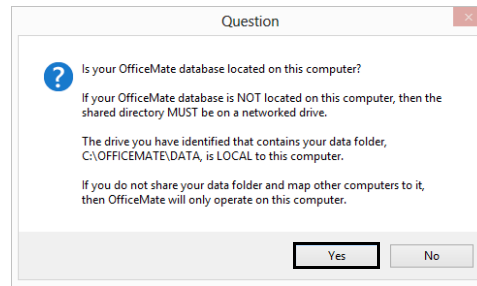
Question

Is your OfficeMate database located on this computer?

If your OfficeMate database is NOT located on this computer, then the shared directory MUST be on a networked drive.

The drive you have identified that contains your data folder, C:\OFFICEMATE\DATA, is LOCAL to this computer.

If you do not share your data folder and map other computers to it, then OfficeMate will only operate on this computer.

Yes

No